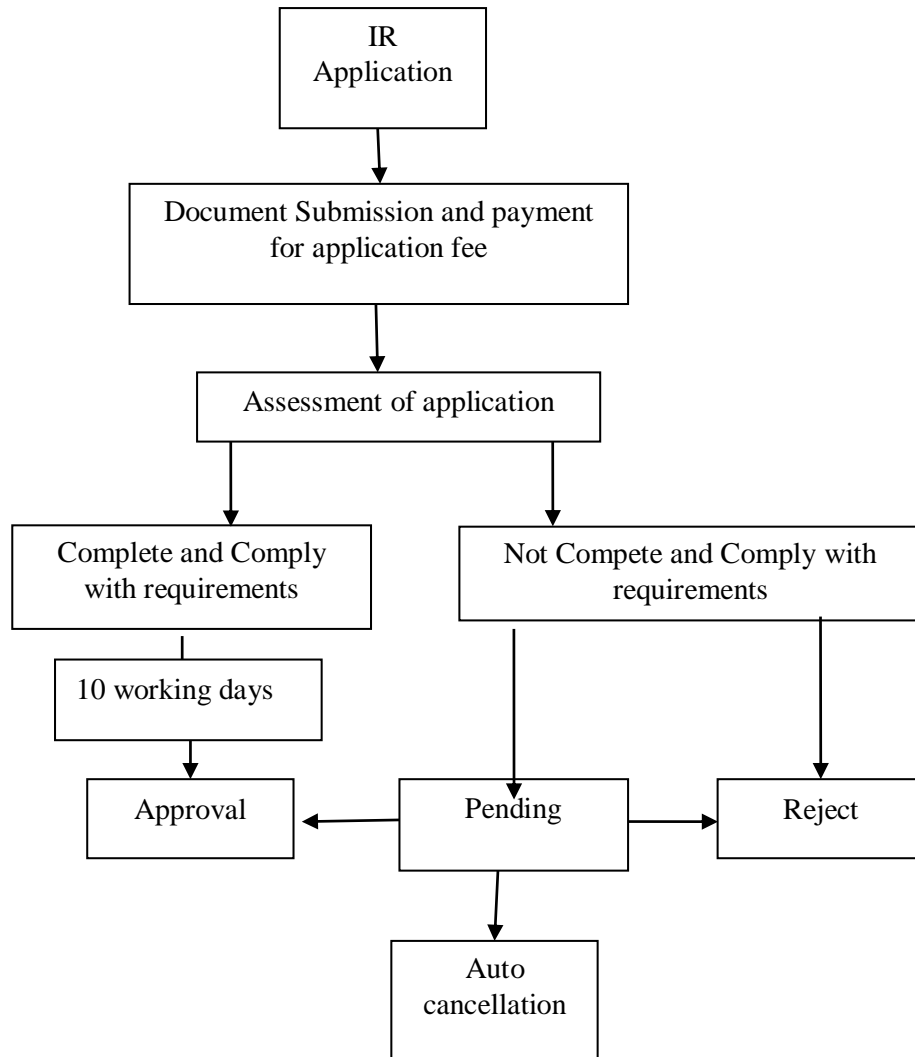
IR Application

Document Submission and payment for application fee

Assessment of application

Complete and Comply with requirements

Not Compete and Comply with requirements

10 working days

Approval

Pending

Reject

Auto cancellation